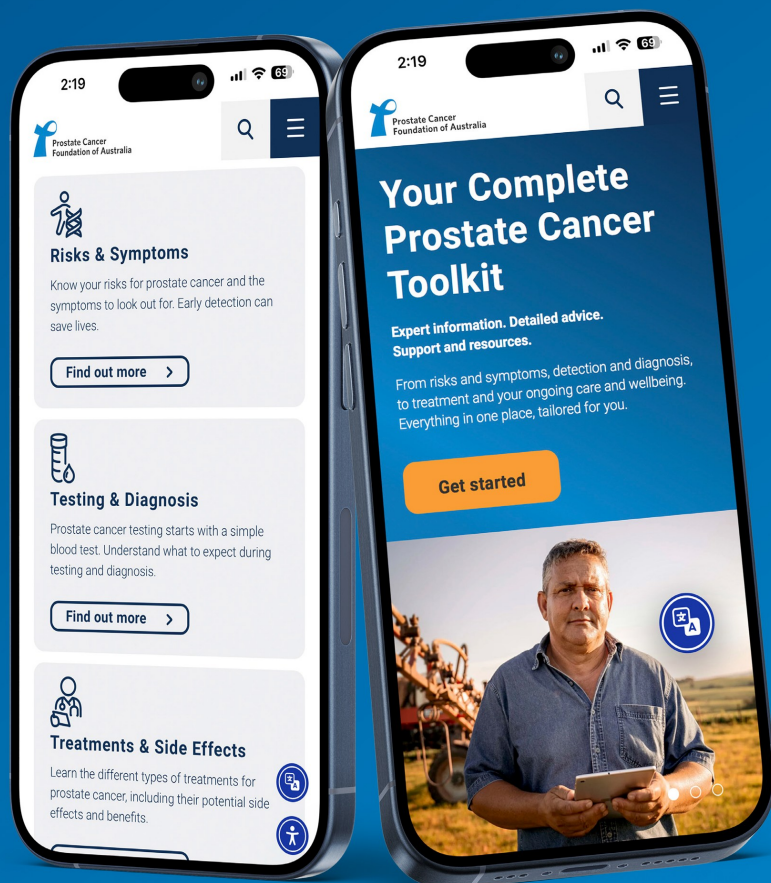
2:19

69

Prostate Cancer Foundation of Australia

Risks & Symptoms

Know your risks for prostate cancer and the symptoms to look out for. Early detection can save lives.

Find out more

Testing & Diagnosis

Prostate cancer testing starts with a simple blood test. Understand what to expect during testing and diagnosis.

Find out more

Treatments & Side Effects

Learn the different types of treatments for prostate cancer, including their potential side effects and benefits.

2:19

69

Prostate Cancer Foundation of Australia

Your Complete Prostate Cancer Toolkit

Expert information. Detailed advice. Support and resources.

From risks and symptoms, detection and diagnosis, to treatment and your ongoing care and wellbeing. Everything in one place, tailored for you.

Get started